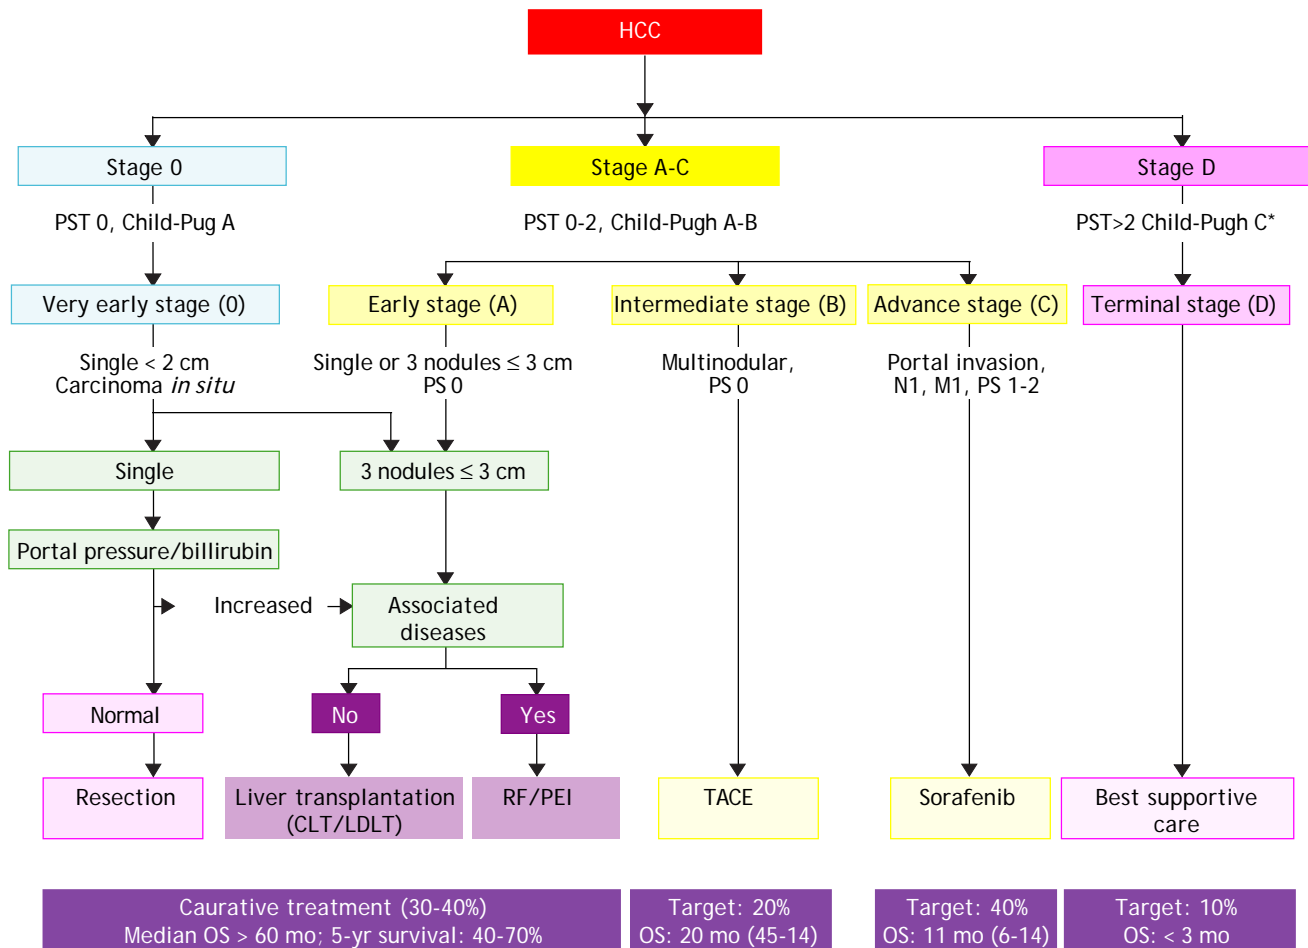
HCC

Stage 0

Stage A-C

Stage D

PST 0, Child-Pug A

PST 0-2, Child-Pugh A-B

PST>2 Child-Pugh C*

Very early stage (0)

Early stage (A)

Intermediate stage (B)

Advance stage (C)

Terminal stage (D)

Single < 2 cm
Carcinoma *in situ*

Single or 3 nodules ≤ 3 cm
PS 0

Multinodular,
PS 0

Portal invasion,
N1, M1, PS 1-2

Single

3 nodules ≤ 3 cm

Portal pressure/billirubin

Increased

Associated diseases

Normal

No

Yes

Resection

Liver transplantation (CLT/LDLT)

RF/PEI

TACE

Sorafenib

Best supportive care

Caurative treatment (30-40%)
Median OS > 60 mo; 5-yr survival: 40-70%

Target: 20%
OS: 20 mo (45-14)

Target: 40%
OS: 11 mo (6-14)

Target: 10%
OS: < 3 mo